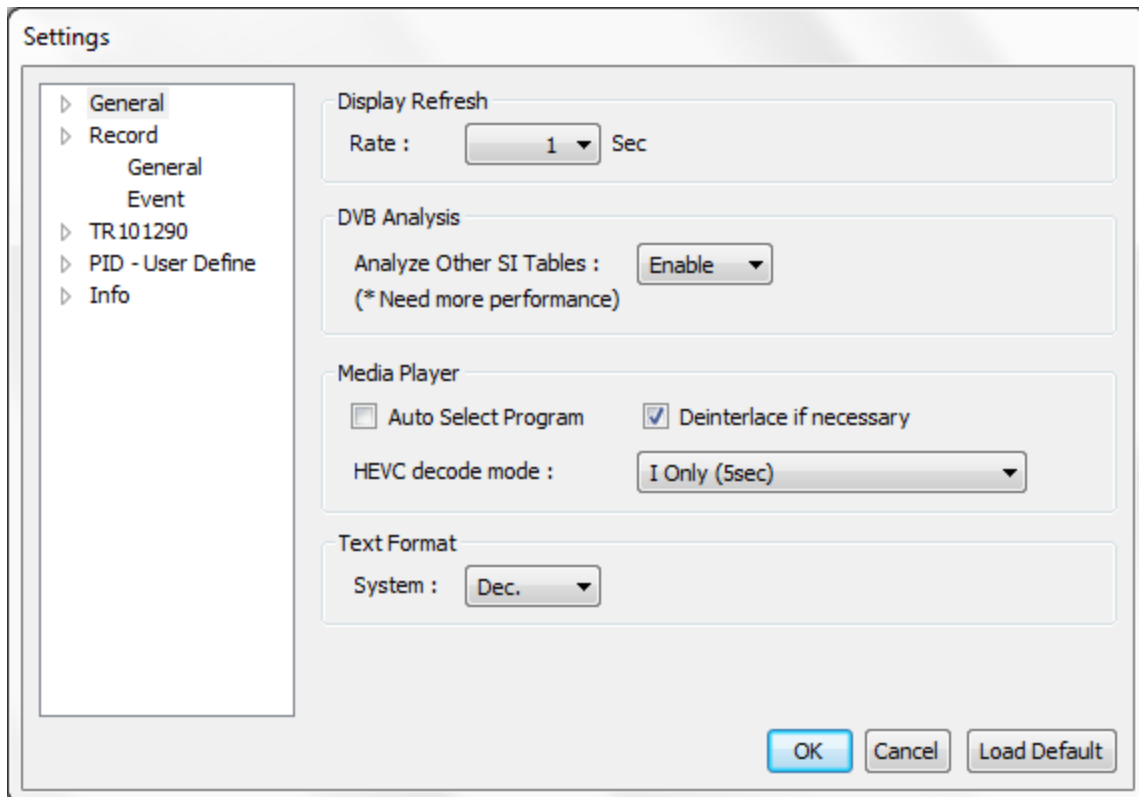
Settings

General
Record
General
Event
TR101290
PID - User Define
Info

Display Refresh
Rate : 1 Sec

DVB Analysis
Analyze Other SI Tables : Enable
(* Need more performance)

Media Player
Auto Select Program
Deinterlace if necessary
HEVC decode mode : I Only (5sec)

Text Format
System : Dec.

OK Cancel Load Default